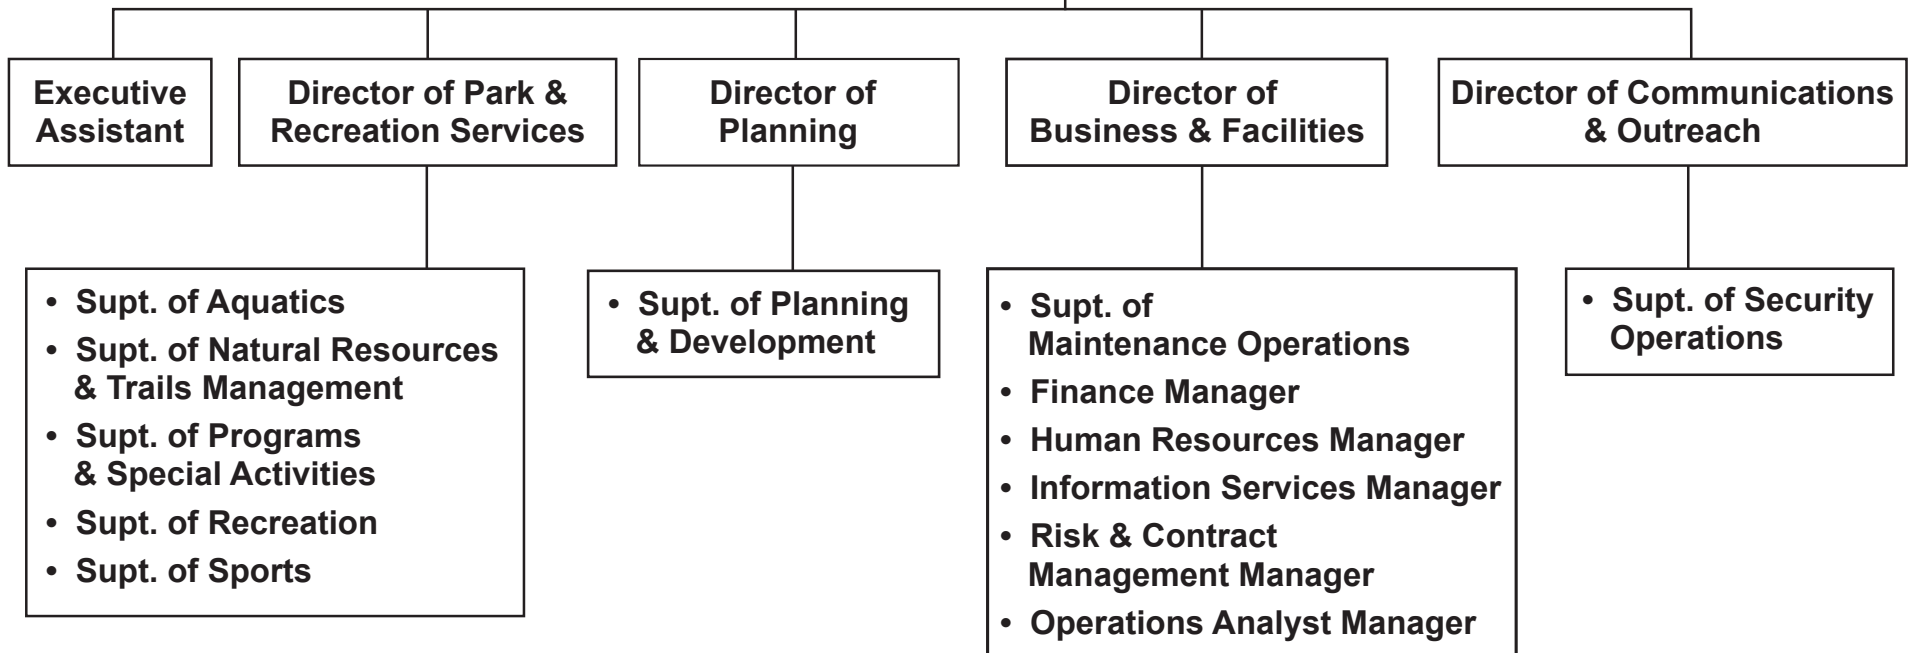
Executive Assistant

Director of Park & Recreation Services

Director of Planning

Director of Business & Facilities

Director of Communications & Outreach

- Supt. of Aquatics
- Supt. of Natural Resources & Trails Management
- Supt. of Programs & Special Activities
- Supt. of Recreation
- Supt. of Sports

- Supt. of Planning & Development

- Supt. of Maintenance Operations
- Finance Manager
- Human Resources Manager
- Information Services Manager
- Risk & Contract Management Manager
- Operations Analyst Manager

- Supt. of Security Operations